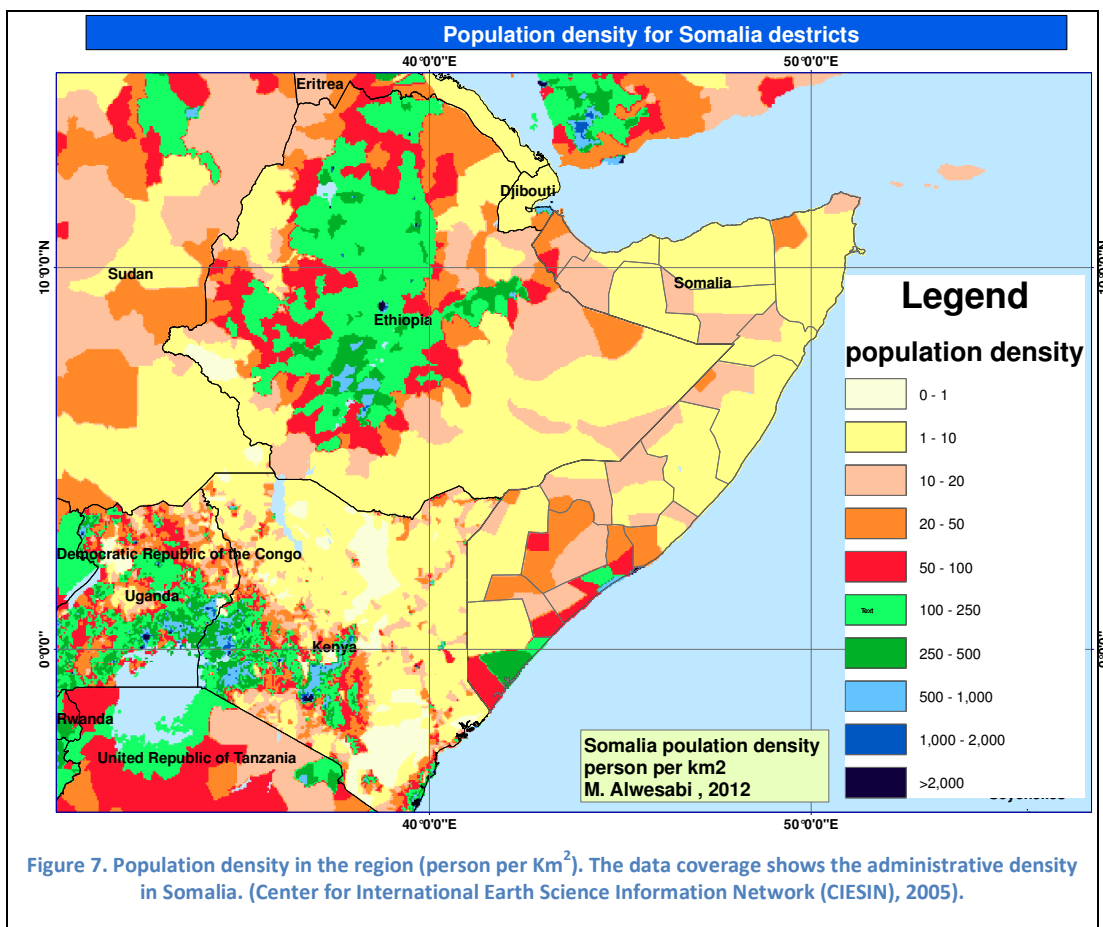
Population density for Somalia destricts

40°0'0"E

50°0'0"E

10°0'0"N

0°0'0"

Eritrea

Djibouti

Sudan

Ethiopia

Somalia

Democratic Republic of the Congo

Uganda

Kenya

Rwanda

United Republic of Tanzania

Legend

population density

| | |
|---|---|
| | 0 - 1 |
| | 1 - 10 |
| | 10 - 20 |
| | 20 - 50 |
| | 50 - 100 |
| Text | 100 - 250 |
| | 250 - 500 |
| | 500 - 1,000 |
| | 1,000 - 2,000 |
| | >2,000 |

Somalia poulation density
person per km2
M. Alwesabi , 2012

40°0'0"E

50°0'0"E

Figure 7. Population density in the region (person per Km$^2$). The data coverage shows the administrative density in Somalia. (Center for International Earth Science Information Network (CIESIN), 2005).